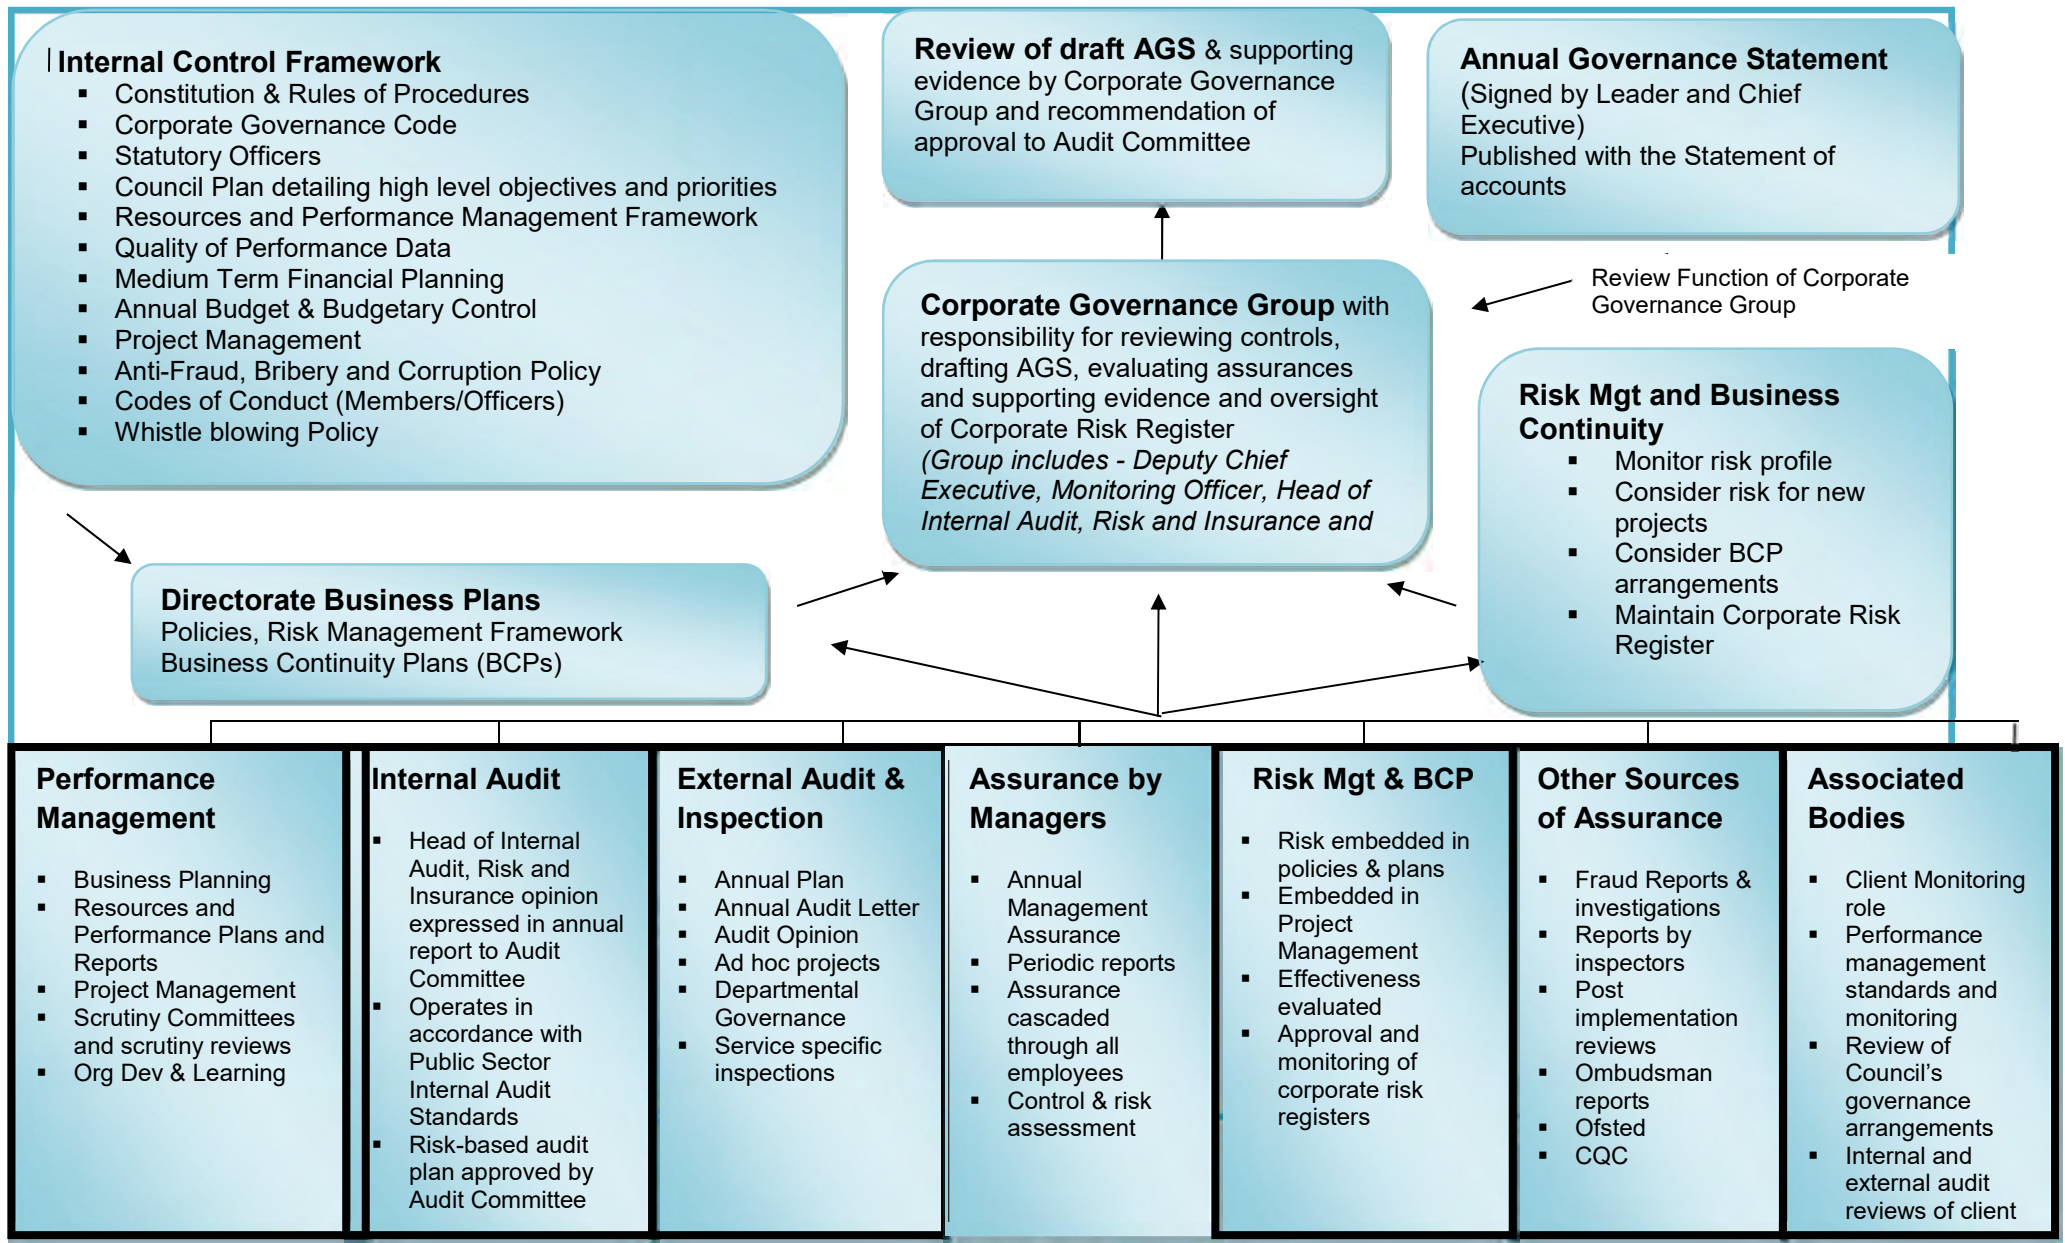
Internal Control Framework
- Constitution & Rules of Procedures
- Corporate Governance Code
- Statutory Officers
- Council Plan detailing high level objectives and priorities
- Resources and Performance Management Framework
- Quality of Performance Data
- Medium Term Financial Planning
- Annual Budget & Budgetary Control
- Project Management
- Anti-Fraud, Bribery and Corruption Policy
- Codes of Conduct (Members/Officers)
- Whistle blowing Policy

Review of draft AGS & supporting evidence by Corporate Governance Group and recommendation of approval to Audit Committee

Annual Governance Statement
(Signed by Leader and Chief Executive)
Published with the Statement of accounts

Review Function of Corporate Governance Group

Corporate Governance Group with responsibility for reviewing controls, drafting AGS, evaluating assurances and supporting evidence and oversight of Corporate Risk Register
(Group includes - Deputy Chief Executive, Monitoring Officer, Head of Internal Audit, Risk and Insurance and

Risk Mgt and Business Continuity
- Monitor risk profile
- Consider risk for new projects
- Consider BCP arrangements
- Maintain Corporate Risk Register

Directorate Business Plans
Policies, Risk Management Framework
Business Continuity Plans (BCPs)

Performance Management
- Business Planning
- Resources and Performance Plans and Reports
- Project Management
- Scrutiny Committees and scrutiny reviews
- Org Dev & Learning

Internal Audit
- Head of Internal Audit, Risk and Insurance opinion expressed in annual report to Audit Committee
- Operates in accordance with Public Sector Internal Audit Standards
- Risk-based audit plan approved by Audit Committee

External Audit & Inspection
- Annual Plan
- Annual Audit Letter
- Audit Opinion
- Ad hoc projects
- Departmental Governance
- Service specific inspections

Assurance by Managers
- Annual Management Assurance
- Periodic reports
- Assurance cascaded through all employees
- Control & risk assessment

Risk Mgt & BCP
- Risk embedded in policies & plans
- Embedded in Project Management
- Effectiveness evaluated
- Approval and monitoring of corporate risk registers

Other Sources of Assurance
- Fraud Reports & investigations
- Reports by inspectors
- Post implementation reviews
- Ombudsman reports
- Ofsted
- CQC

Associated Bodies
- Client Monitoring role
- Performance management standards and monitoring
- Review of Council's governance arrangements
- Internal and external audit reviews of client